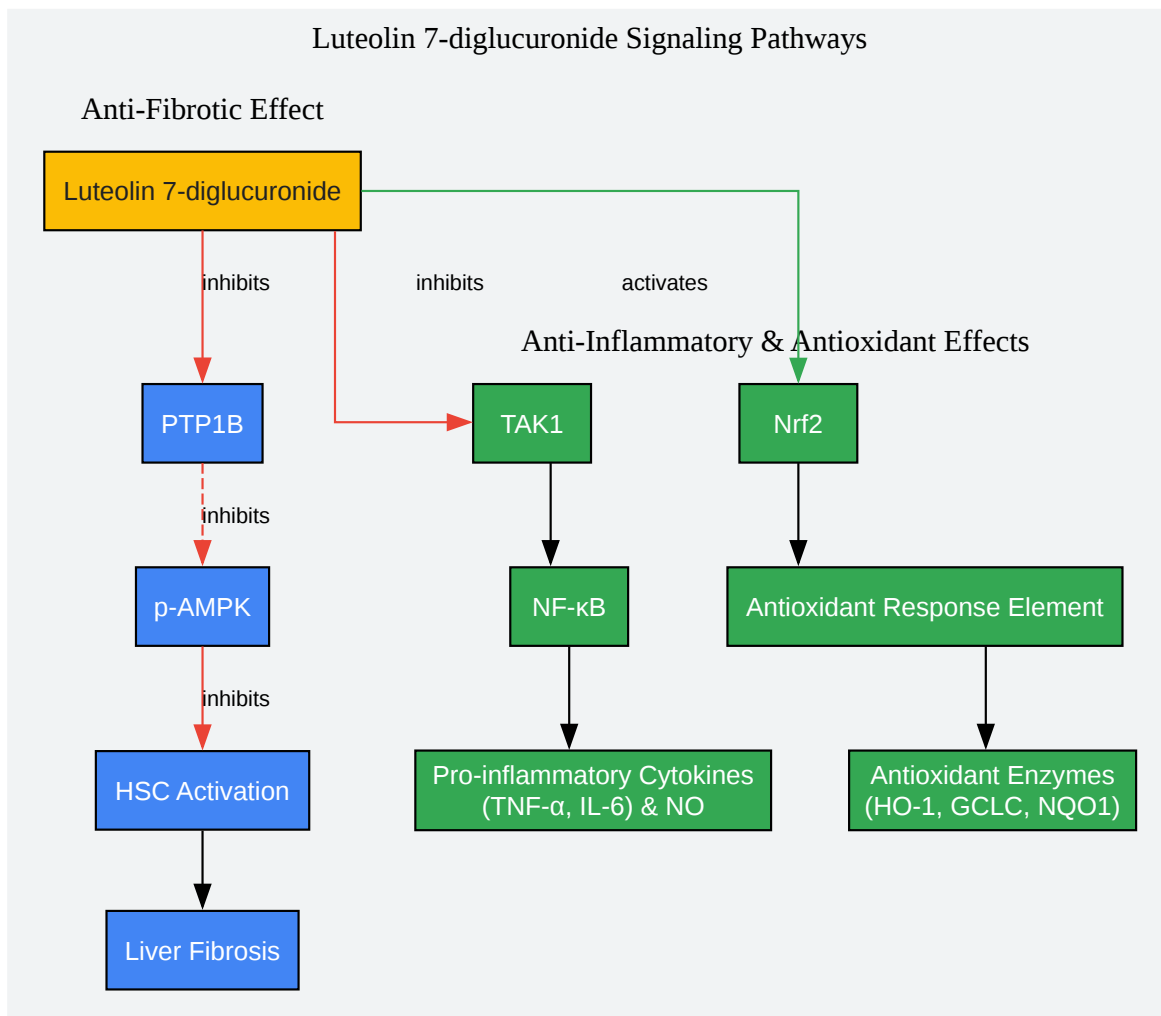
Luteolin 7-diglucuronide Signaling Pathways

Anti-Fibrotic Effect

Luteolin 7-diglucuronide

inhibits

inhibits

activates

Anti-Inflammatory & Antioxidant Effects

PTP1B

TAK1

Nrf2

inhibits

p-AMPK

NF-κB

Antioxidant Response Element

inhibits

HSC Activation

Pro-inflammatory Cytokines (TNF-α, IL-6) & NO

Antioxidant Enzymes (HO-1, GCLC, NQO1)

Liver Fibrosis